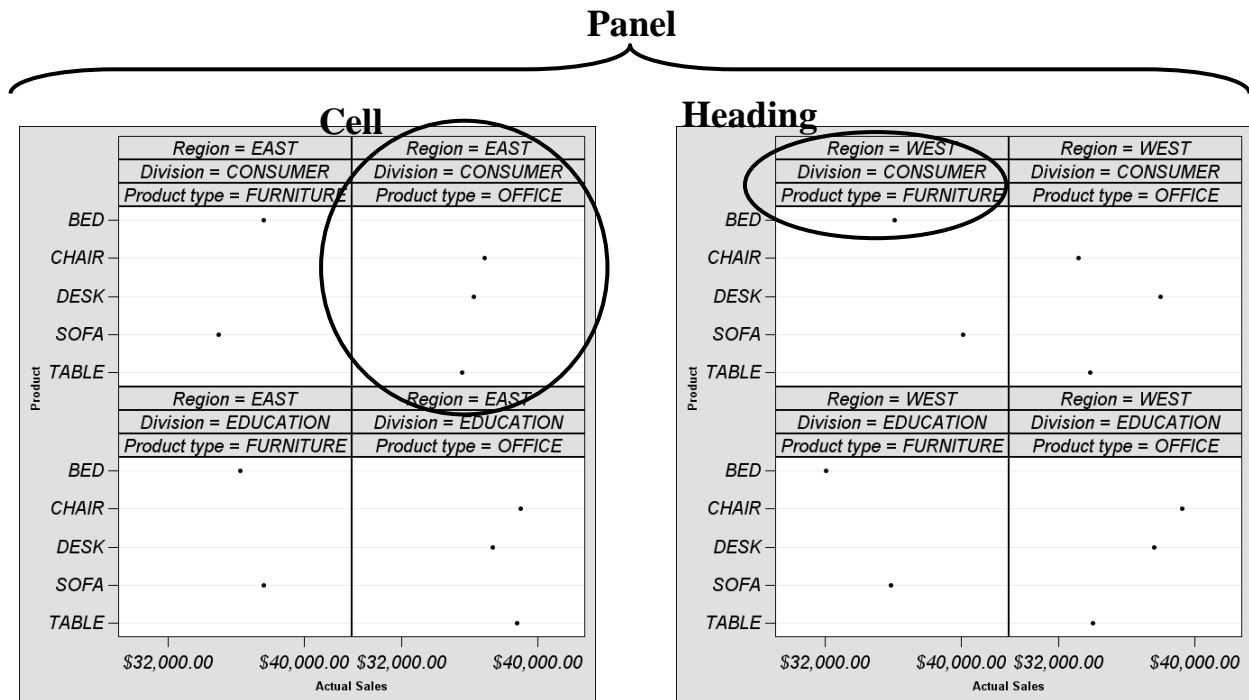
Panel

Cell

Region = EAST
Division = CONSUMER
Product type = FURNITURE

Region = EAST
Division = CONSUMER
Product type = OFFICE

BED
CHAIR
DESK
SOFA
TABLE

Product

Region = EAST
Division = EDUCATION
Product type = FURNITURE

Region = EAST
Division = EDUCATION
Product type = OFFICE

BED
CHAIR
DESK
SOFA
TABLE

$32,000.00 $40,000.00 $32,000.00 $40,000.00
Actual Sales

Heading

Region = WEST
Division = CONSUMER
Product type = FURNITURE

Region = WEST
Division = CONSUMER
Product type = OFFICE

BED
CHAIR
DESK
SOFA
TABLE

Product

Region = WEST
Division = EDUCATION
Product type = FURNITURE

Region = WEST
Division = EDUCATION
Product type = OFFICE

BED
CHAIR
DESK
SOFA
TABLE

$32,000.00 $40,000.00 $32,000.00 $40,000.00
Actual Sales